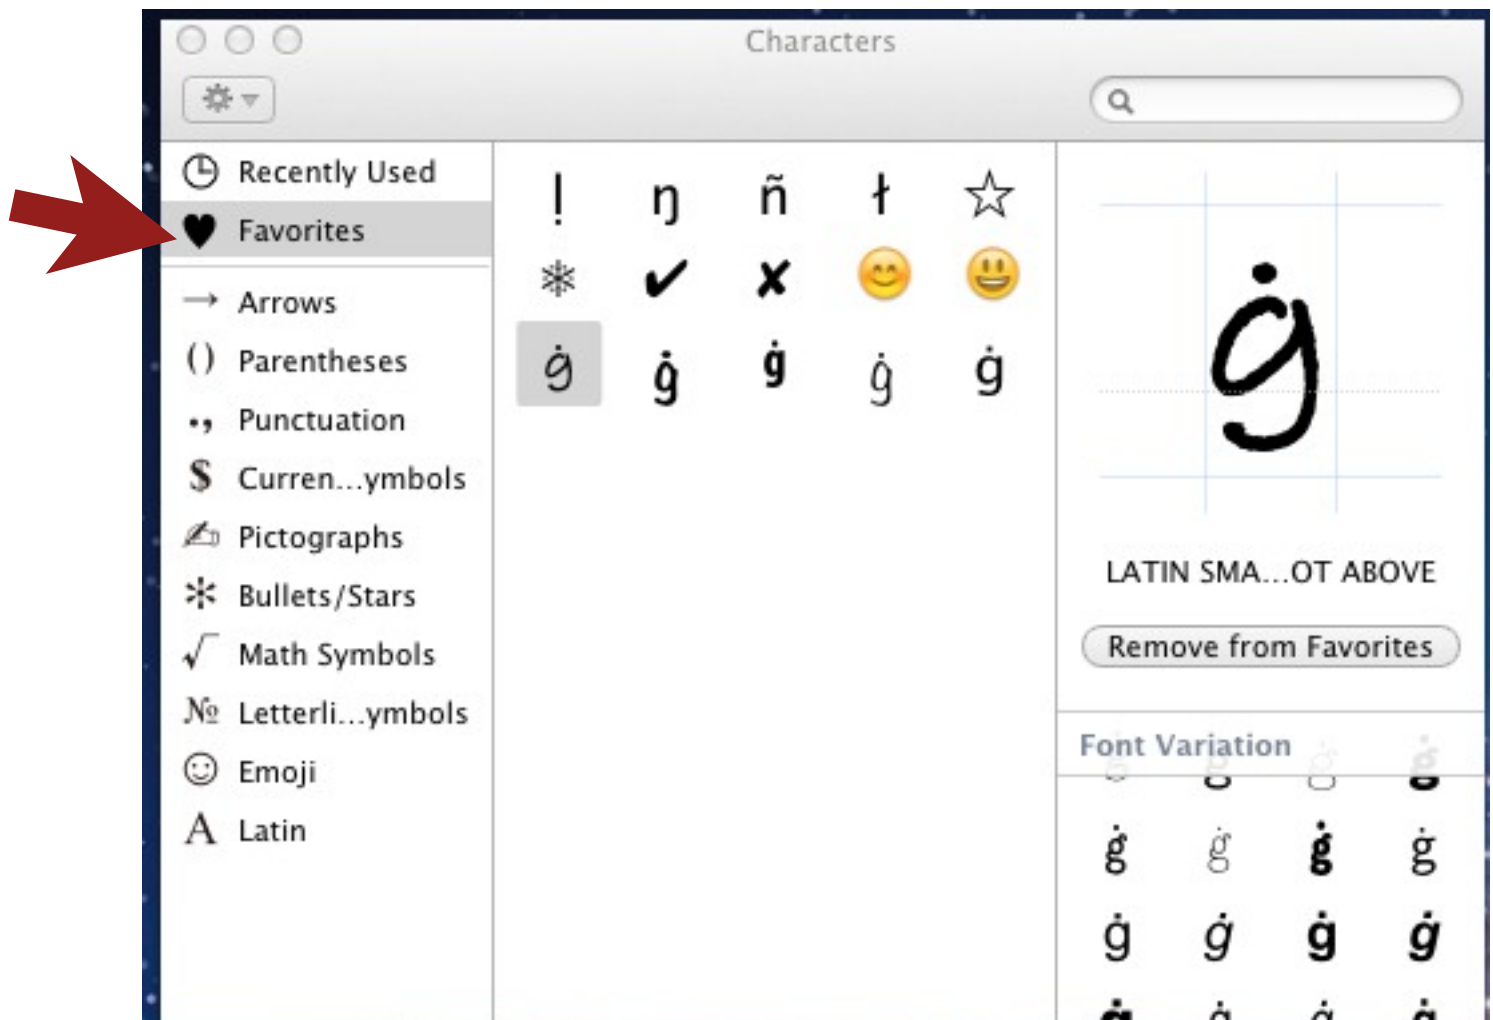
Characters

Recently Used
Favorites
Arrows
Parentheses
Punctuation
Curren...ymbols
Pictographs
Bullets/Stars
Math Symbols
Letterli...ymbols
Emoji
Latin

! ŋ ñ ł ☆
❄ ✔ ✘ 😊 😃
ġ ġ ġ ġ ġ

ġ

LATIN SMA...OT ABOVE

Remove from Favorites

Font Variation

ġ ġ ġ ġ
ġ ġ ġ ġ